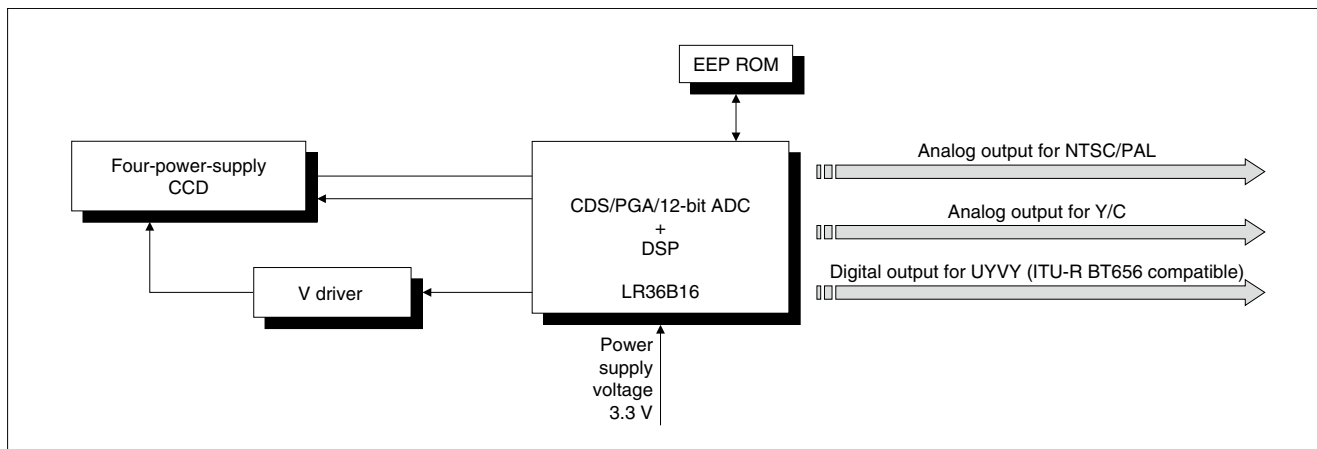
EEP ROM

Four-power-supply CCD

CDS/PGA/12-bit ADC
+
DSP

LR36B16

V driver

Power supply voltage 3.3 V

Analog output for NTSC/PAL

Analog output for Y/C

Digital output for UYVY (ITU-R BT656 compatible)